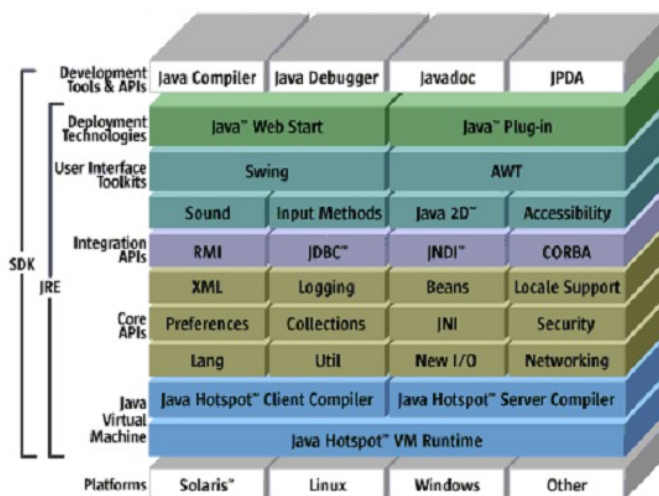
SDK

JRE

Development Tools & APIs | Java Compiler | Java Debugger | Javadoc | JPDA

Deployment Technologies | Java™ Web Start | Java™ Plug-in

User Interface Toolkits | Swing | AWT

Sound | Input Methods | Java 2D™ | Accessibility

Integration APIs | RMI | JDBC™ | JNDI™ | CORBA

XML | Logging | Beans | Locale Support

Core APIs | Preferences | Collections | JNI | Security

Lang | Util | New I/O | Networking

Java Virtual Machine | Java Hotspot™ Client Compiler | Java Hotspot™ Server Compiler

Java Hotspot™ VM Runtime

Platforms | Solaris™ | Linux | Windows | Other